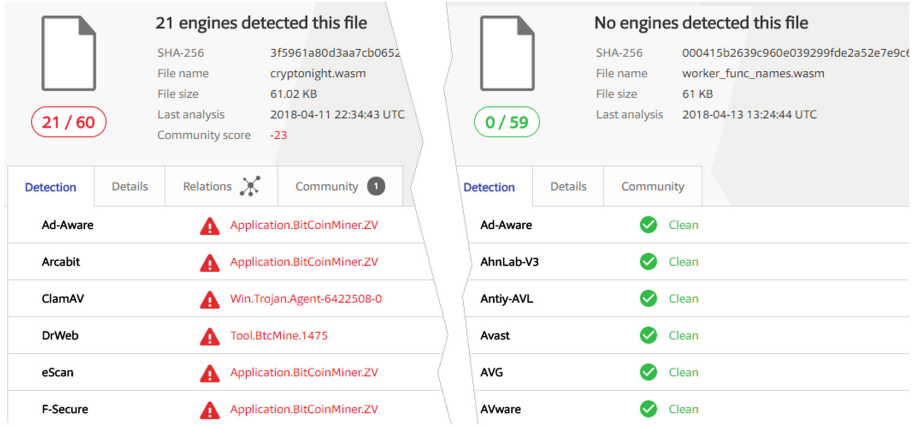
21 engines detected this file

21 / 60

SHA-256 3f5961a80d3aa7cb0652
File name cryptonight.wasm
File size 61.02 KB
Last analysis 2018-04-11 22:34:43 UTC
Community score -23

Detection Details Relations Community 1

| | |
|---|---|
| Ad-Aware | Application.BitCoinMiner.ZV |
| Arcabit | Application.BitCoinMiner.ZV |
| ClamAV | Win.Trojan.Agent-6422508-0 |
| DrWeb | Tool.BtcMine.1475 |
| eScan | Application.BitCoinMiner.ZV |
| F-Secure | Application.BitCoinMiner.ZV |

No engines detected this file

0 / 59

SHA-256 000415b2639c960e039299fde2a52e7e9c6
File name worker_func_names.wasm
File size 61 KB
Last analysis 2018-04-13 13:24:44 UTC

Detection Details Community

| | |
|---|---|
| Ad-Aware | Clean |
| AhnLab-V3 | Clean |
| Antiy-AVL | Clean |
| Avast | Clean |
| AVG | Clean |
| AVware | Clean |